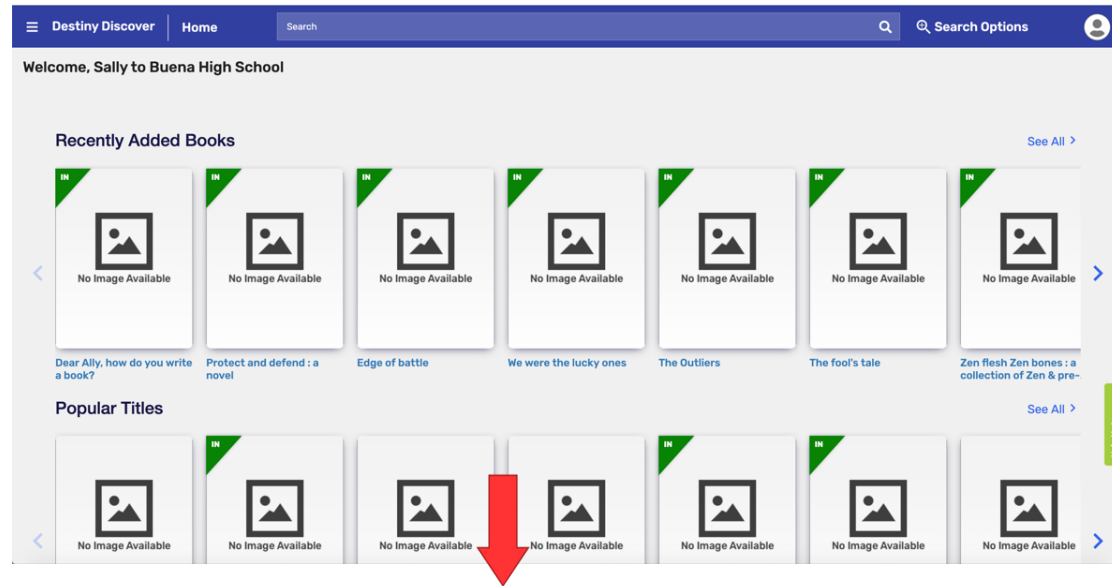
Destiny Discover | Home

Search

Search Options

Welcome, Sally to Buena High School

Recently Added Books

See All >

IN
No Image Available
Dear Ally, how do you write a book?

IN
No Image Available
Protect and defend : a novel

IN
No Image Available
Edge of battle

IN
No Image Available
We were the lucky ones

IN
No Image Available
The Outliers

IN
No Image Available
The fool's tale

IN
No Image Available
Zen flesh Zen bones : a collection of Zen & pre-

Popular Titles

See All >

No Image Available

IN
No Image Available

No Image Available

No Image Available

IN
No Image Available

IN
No Image Available

No Image Available